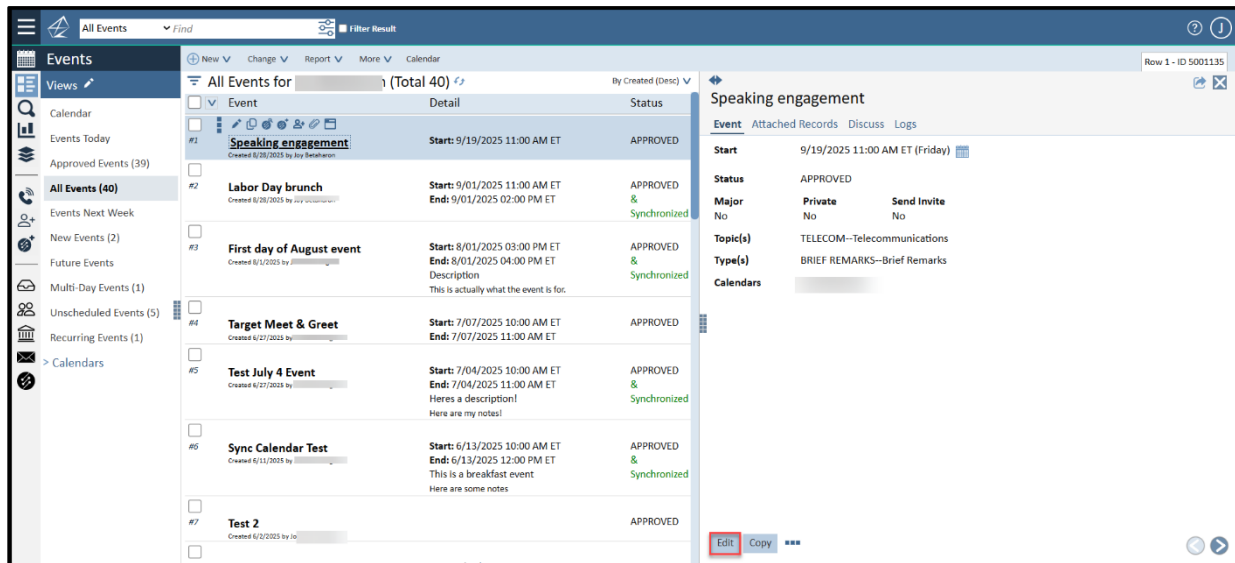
All Events Find Filter Result

Events

New Change Report More Calendar

Row 1 - ID 5001135

Views

Calendar
Events Today
Approved Events (39)
All Events (40)
Events Next Week
New Events (2)
Future Events
Multi-Day Events (1)
Unscheduled Events (5)
Recurring Events (1)
> Calendars

All Events for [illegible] (Total 40)

By Created (Desc)

| | Event | Detail | Status |
|---|---|---|---|
| #1 | Speaking engagement Created 8/28/2025 by Joy Betaheron | Start: 9/19/2025 11:00 AM ET | APPROVED |
| #2 | Labor Day brunch Created 8/28/2025 by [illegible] | Start: 9/01/2025 11:00 AM ET End: 9/01/2025 02:00 PM ET | APPROVED & Synchronized |
| #3 | First day of August event Created 8/1/2025 by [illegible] | Start: 8/01/2025 03:00 PM ET End: 8/01/2025 04:00 PM ET Description This is actually what the event is for. | APPROVED & Synchronized |
| #4 | Target Meet & Greet Created 6/27/2025 by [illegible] | Start: 7/07/2025 10:00 AM ET End: 7/07/2025 10:00 AM ET | APPROVED |
| #5 | Test July 4 Event Created 6/27/2025 by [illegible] | Start: 7/04/2025 10:00 AM ET End: 7/04/2025 11:00 AM ET Heres a description! Here are my notes! | APPROVED & Synchronized |
| #6 | Sync Calendar Test Created 6/11/2025 by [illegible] | Start: 6/13/2025 10:00 AM ET End: 6/13/2025 12:00 PM ET This is a breakfast event Here are some notes | APPROVED & Synchronized |
| #7 | Test 2 Created 6/2/2025 by Jo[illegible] | | APPROVED |

Speaking engagement

Event Attached Records Discuss Logs

Start 9/19/2025 11:00 AM ET (Friday)

Status APPROVED

Major No
Private No
Send Invite No

Topic(s) TELECOM--Telecommunications

Type(s) BRIEF REMARKS--Brief Remarks

Calendars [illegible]

Edit Copy